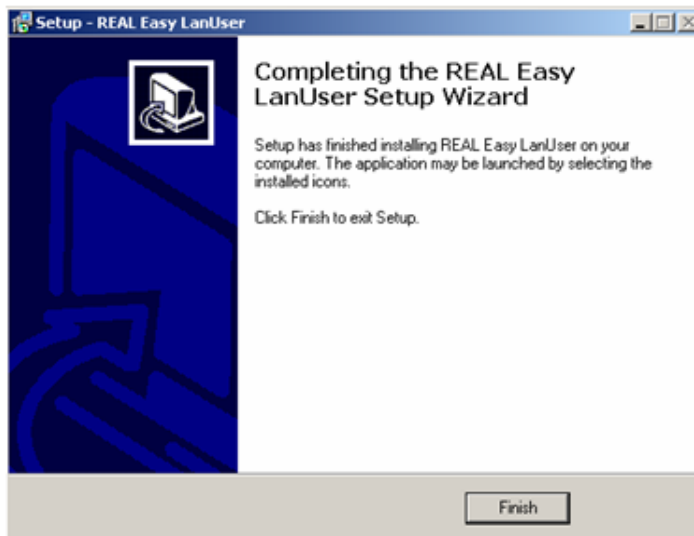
Setup - REAL Easy LanUser

Completing the REAL Easy LanUser Setup Wizard

Setup has finished installing REAL Easy LanUser on your computer. The application may be launched by selecting the installed icons.

Click Finish to exit Setup.

Finish